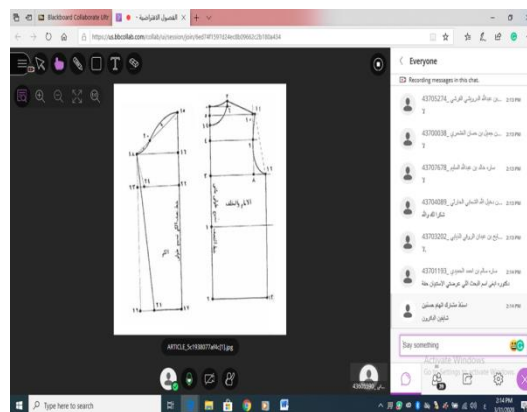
Blackboard Collaborate Ultr
الفصول الافتراضية
https://us.bbcollab.com/collab/ui/session/join/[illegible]

Everyone
Recording messages in this chat.

43705274_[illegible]
2:13 PM
?

43700038_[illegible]
2:13 PM
?

43707678_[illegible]
2:13 PM
?

43704089_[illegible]
2:13 PM
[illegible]

43703202_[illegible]
2:13 PM
?

43701193_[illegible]
2:13 PM
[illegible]

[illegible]
2:14 PM
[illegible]

Say something

Activate Windows
Go to Settings to activate Windows.

ARTICLE_5c193877af4c[1].jpg

الامام المتحد
الخلف

Type here to search
2:14 PM
3/31/2020